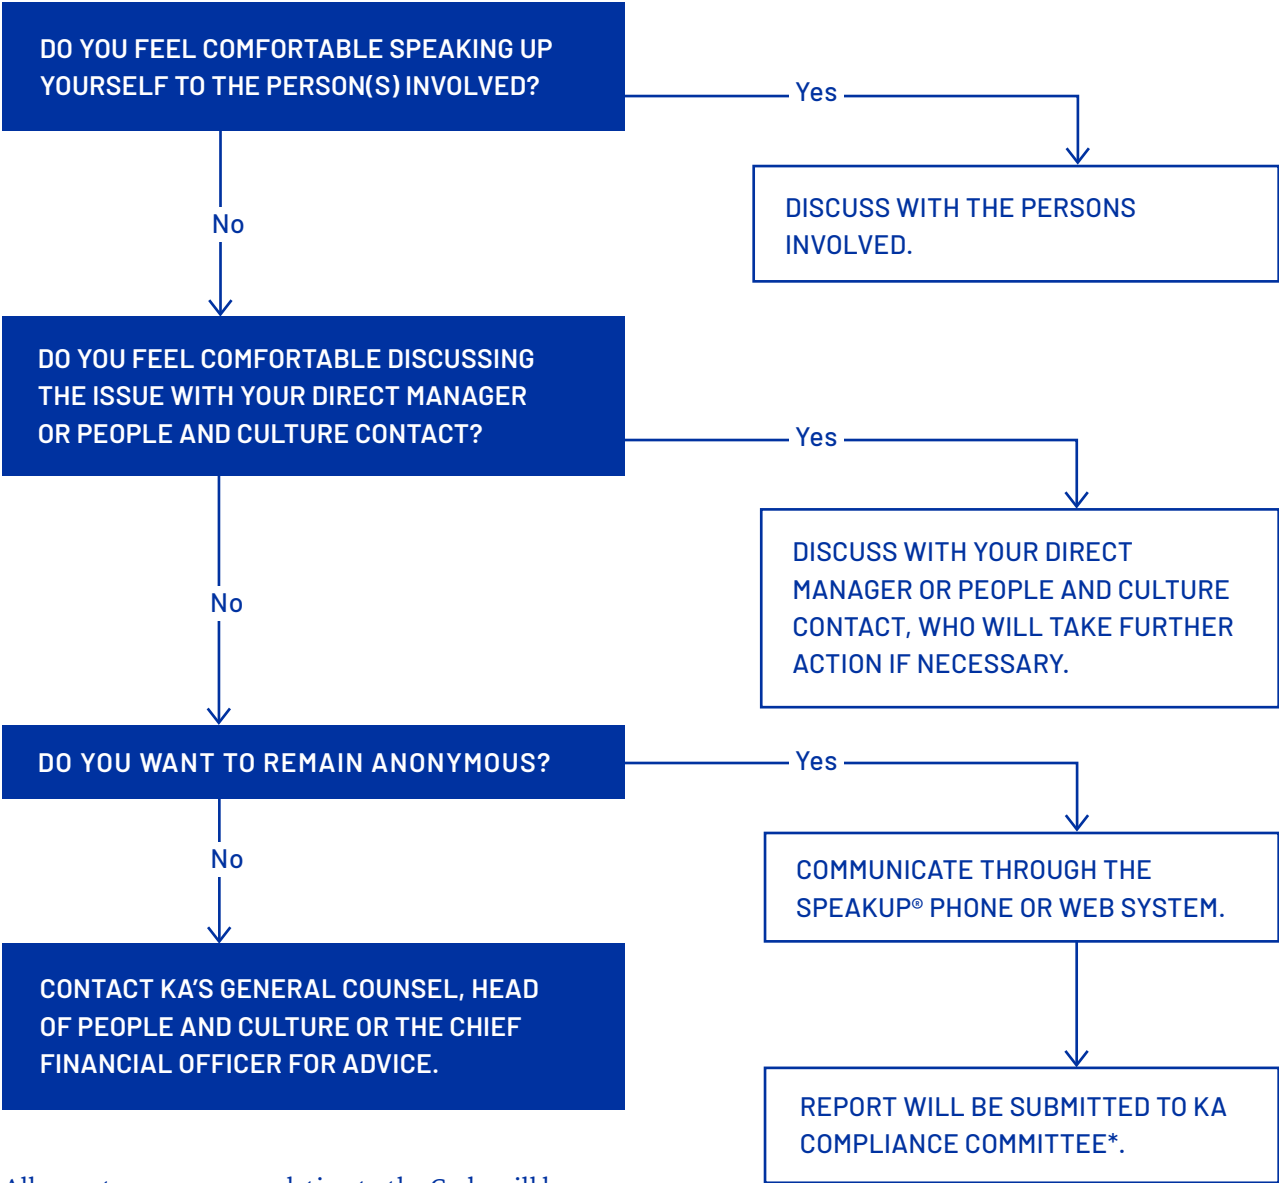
DO YOU FEEL COMFORTABLE SPEAKING UP YOURSELF TO THE PERSON(S) INVOLVED?

Yes

DISCUSS WITH THE PERSONS INVOLVED.

No

DO YOU FEEL COMFORTABLE DISCUSSING THE ISSUE WITH YOUR DIRECT MANAGER OR PEOPLE AND CULTURE CONTACT?

Yes

DISCUSS WITH YOUR DIRECT MANAGER OR PEOPLE AND CULTURE CONTACT, WHO WILL TAKE FURTHER ACTION IF NECESSARY.

No

DO YOU WANT TO REMAIN ANONYMOUS?

Yes

COMMUNICATE THROUGH THE SPEAKUP® PHONE OR WEB SYSTEM.

No

CONTACT KA'S GENERAL COUNSEL, HEAD OF PEOPLE AND CULTURE OR THE CHIEF FINANCIAL OFFICER FOR ADVICE.

REPORT WILL BE SUBMITTED TO KA COMPLIANCE COMMITTEE*.

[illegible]